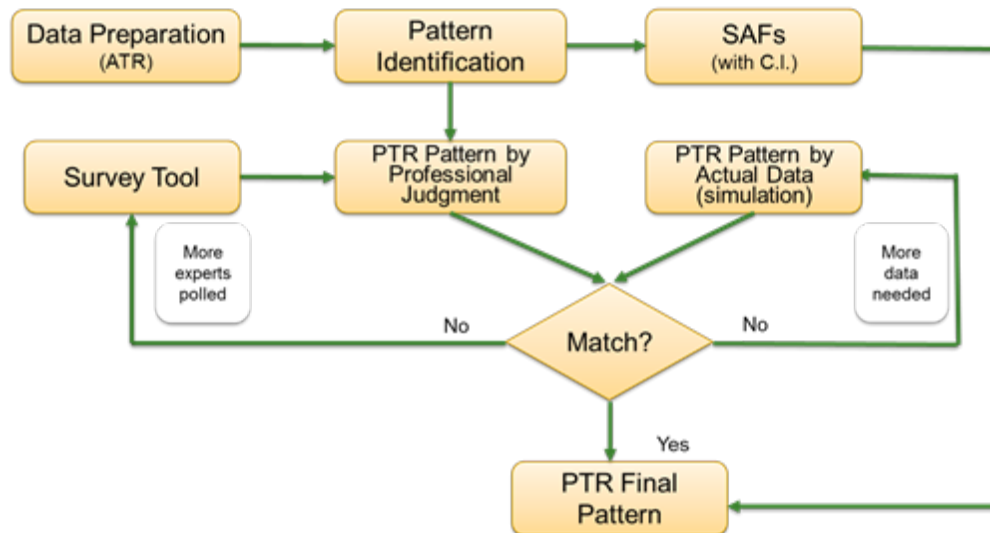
Data Preparation
(ATR)

Pattern Identification

SAFs
(with C.I.)

Survey Tool

PTR Pattern by Professional Judgment

PTR Pattern by Actual Data (simulation)

More experts polled

More data needed

No

Match?

No

Yes

PTR Final Pattern